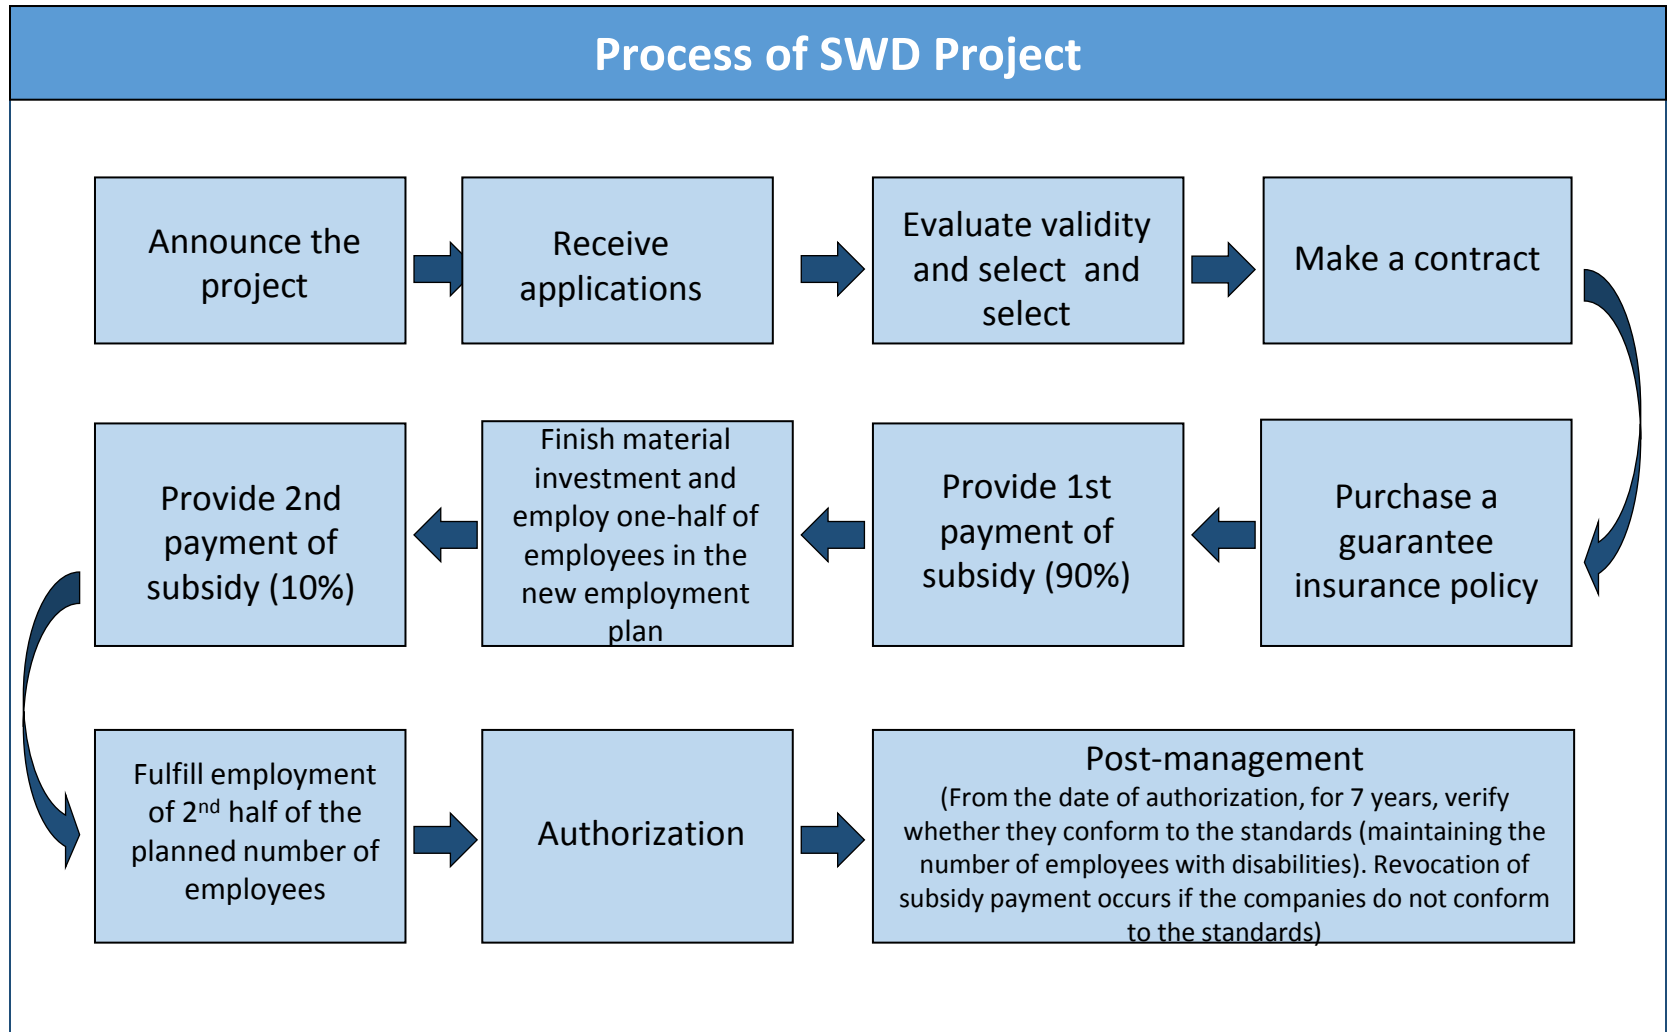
Process of SWD Project

Announce the project

Receive applications

Evaluate validity and select and select

Make a contract

Purchase a guarantee insurance policy

Provide 1st payment of subsidy (90%)

Finish material investment and employ one-half of employees in the new employment plan

Provide 2nd payment of subsidy (10%)

Fulfill employment of 2$^{nd}$ half of the planned number of employees

Authorization

Post-management
(From the date of authorization, for 7 years, verify whether they conform to the standards (maintaining the number of employees with disabilities). Revocation of subsidy payment occurs if the companies do not conform to the standards)